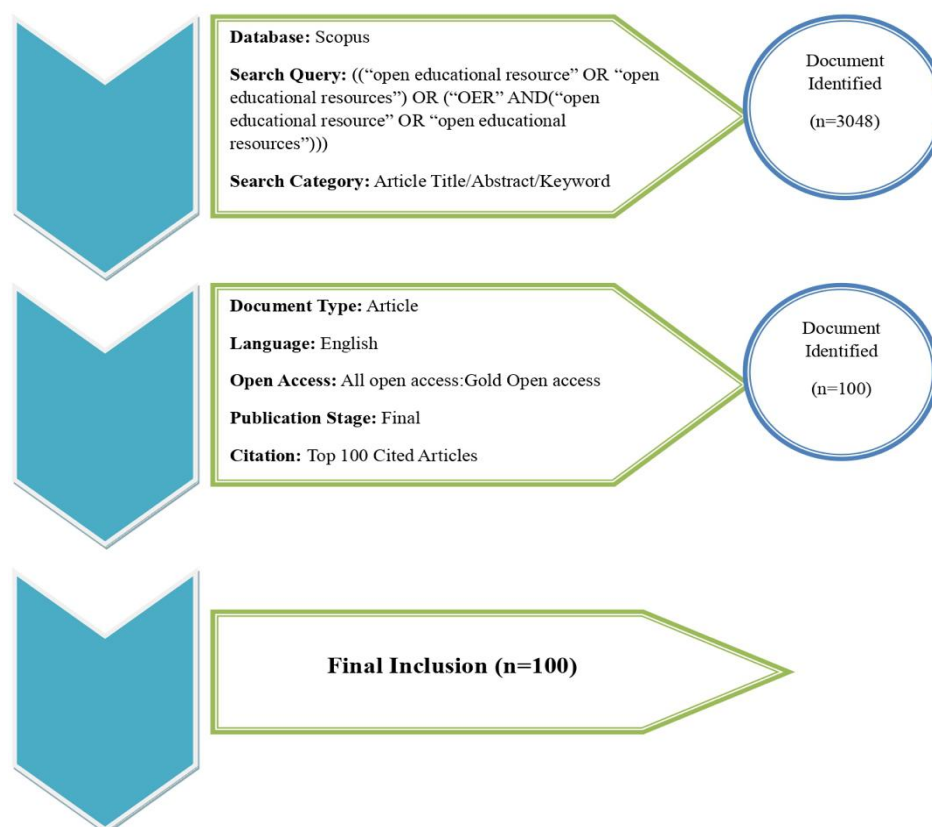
**Database:** Scopus

**Search Query:** ((“open educational resource” OR “open educational resources”) OR (“OER” AND(“open educational resource” OR “open educational resources”)))

**Search Category:** Article Title/Abstract/Keyword

Document Identified

(n=3048)

**Document Type:** Article

**Language:** English

**Open Access:** All open access:Gold Open access

**Publication Stage:** Final

**Citation:** Top 100 Cited Articles

Document Identified

(n=100)

**Final Inclusion (n=100)**